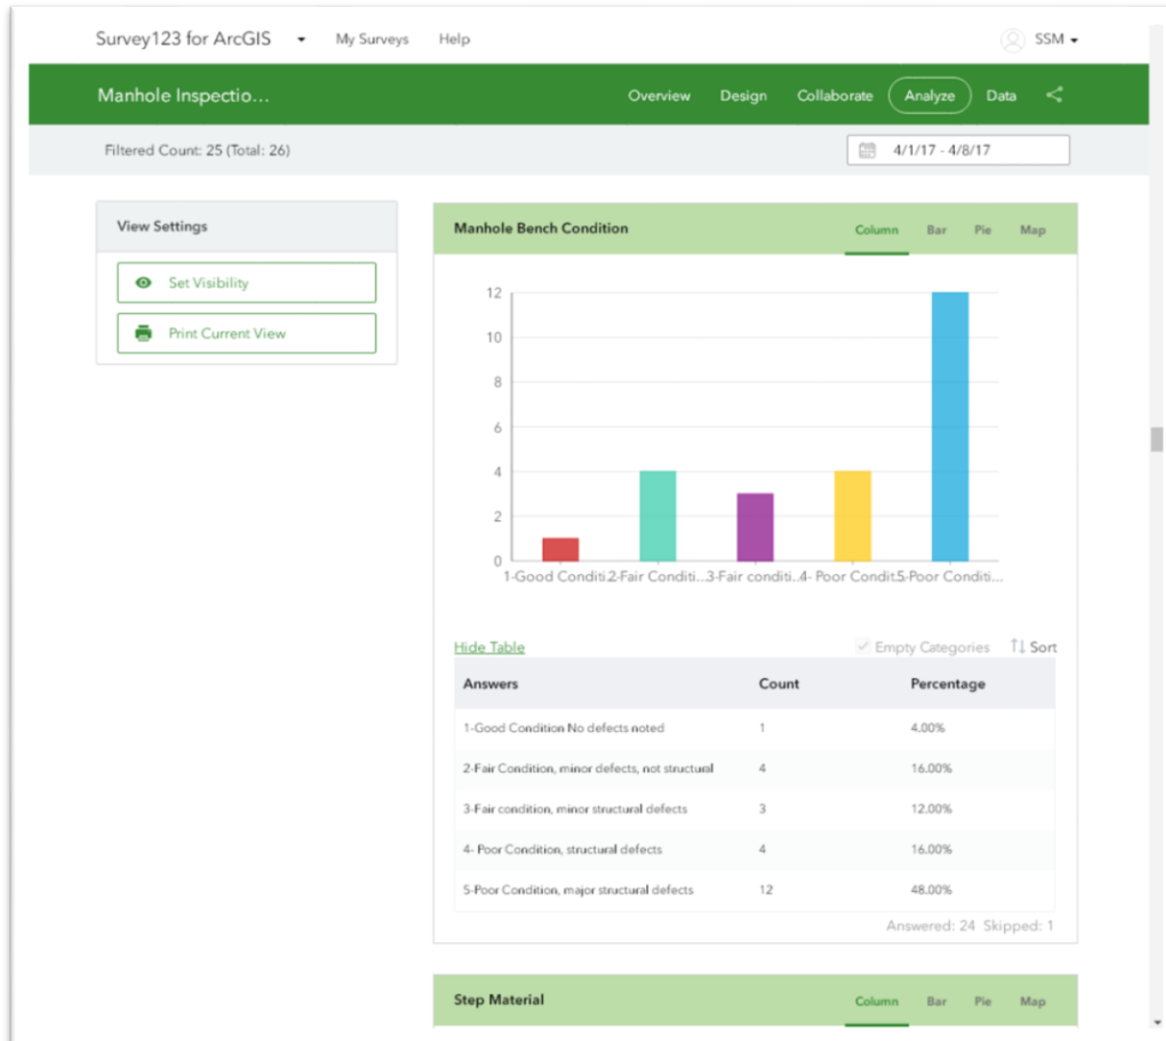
Survey123 for ArcGIS My Surveys Help SSM

Manhole Inspectio... Overview Design Collaborate Analyze Data

Filtered Count: 25 (Total: 26) 4/1/17 - 4/8/17

View Settings

Set Visibility

Print Current View

Manhole Bench Condition Column Bar Pie Map

12
10
8
6
4
2
0

1-Good Conditi... 2-Fair Conditi... 3-Fair conditi... 4- Poor Condit... 5-Poor Conditi...

Hide Table Empty Categories Sort

| Answers | Count | Percentage |
|---|---|---|
| 1-Good Condition No defects noted | 1 | 4.00% |
| 2-Fair Condition, minor defects, not structural | 4 | 16.00% |
| 3-Fair condition, minor structural defects | 3 | 12.00% |
| 4- Poor Condition, structural defects | 4 | 16.00% |
| 5-Poor Condition, major structural defects | 12 | 48.00% |

Answered: 24 Skipped: 1

Step Material Column Bar Pie Map